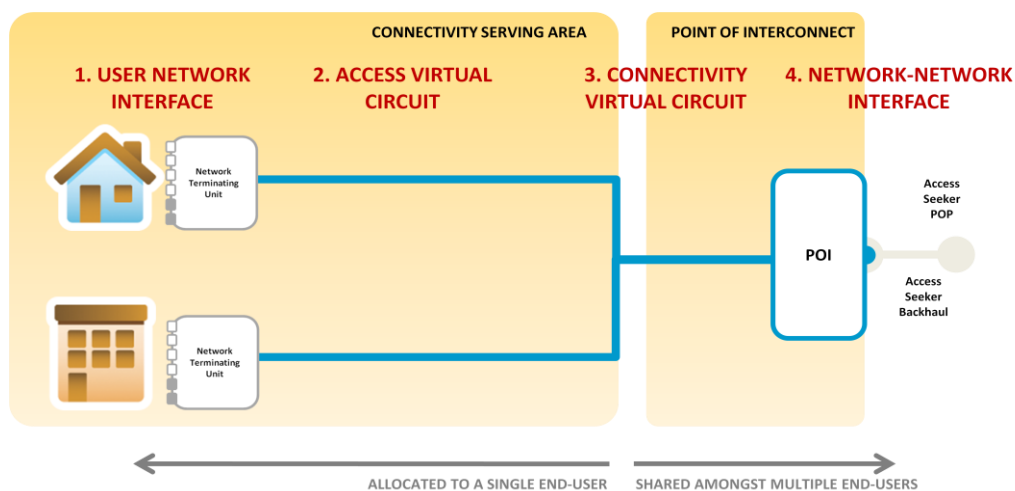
CONNECTIVITY SERVING AREA

POINT OF INTERCONNECT

1. USER NETWORK INTERFACE

2. ACCESS VIRTUAL CIRCUIT

3. CONNECTIVITY VIRTUAL CIRCUIT

4. NETWORK-NETWORK INTERFACE

Network Terminating Unit

Network Terminating Unit

POI

Access Seeker POP

Access Seeker Backhaul

ALLOCATED TO A SINGLE END-USER

SHARED AMONGST MULTIPLE END-USERS